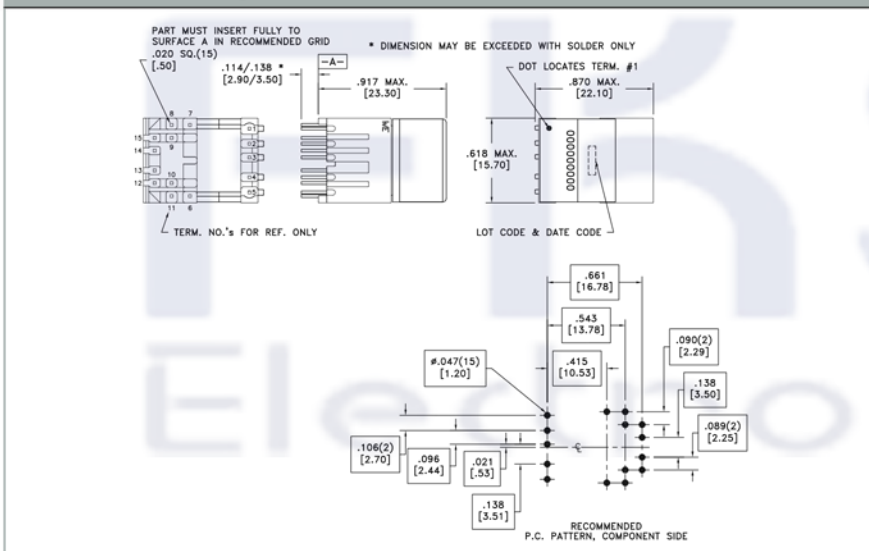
PART MUST INSERT FULLY TO SURFACE A IN RECOMMENDED GRID

* DIMENSION MAY BE EXCEEDED WITH SOLDER ONLY

.020 SQ.(15)
[.50]

.114/.138 *
[2.90/3.50]

-A-

.917 MAX.
[23.30]

DOT LOCATES TERM. #1

.870 MAX.
[22.10]

8 7
15 9
14
13 10
12
11 6

1 2 3 4 5

.618 MAX.
[15.70]

000000000

TERM. NO.'s FOR REF. ONLY

LOT CODE & DATE CODE

.661
[16.78]

.543
[13.78]

.090(2)
[2.29]

ø.047(15)
[1.20]

.415
[10.53]

.138
[3.50]

.089(2)
[2.25]

.106(2)
[2.70]

.096
[2.44]

.021
[.53]

.138
[3.51]

RECOMMENDED
P.C. PATTERN, COMPONENT SIDE